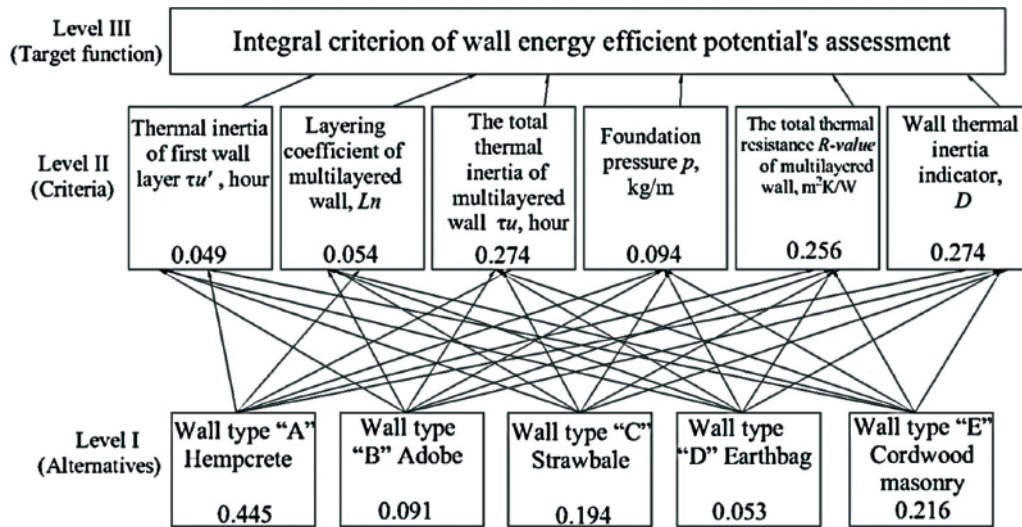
Level III
(Target function)

Integral criterion of wall energy efficient potential's assessment

Level II
(Criteria)

Thermal inertia of first wall layer $\tau u'$, hour
0.049

Layering coefficient of multilayered wall, $Ln$
0.054

The total thermal inertia of multilayered wall $\tau u$, hour
0.274

Foundation pressure $p$, kg/m
0.094

The total thermal resistance $R$-value of multilayered wall, $m^2K/W$
0.256

Wall thermal inertia indicator, $D$
0.274

Level I
(Alternatives)

Wall type "A" Hempcrete
0.445

Wall type "B" Adobe
0.091

Wall type "C" Strawbale
0.194

Wall type "D" Earthbag
0.053

Wall type "E" Cordwood masonry
0.216